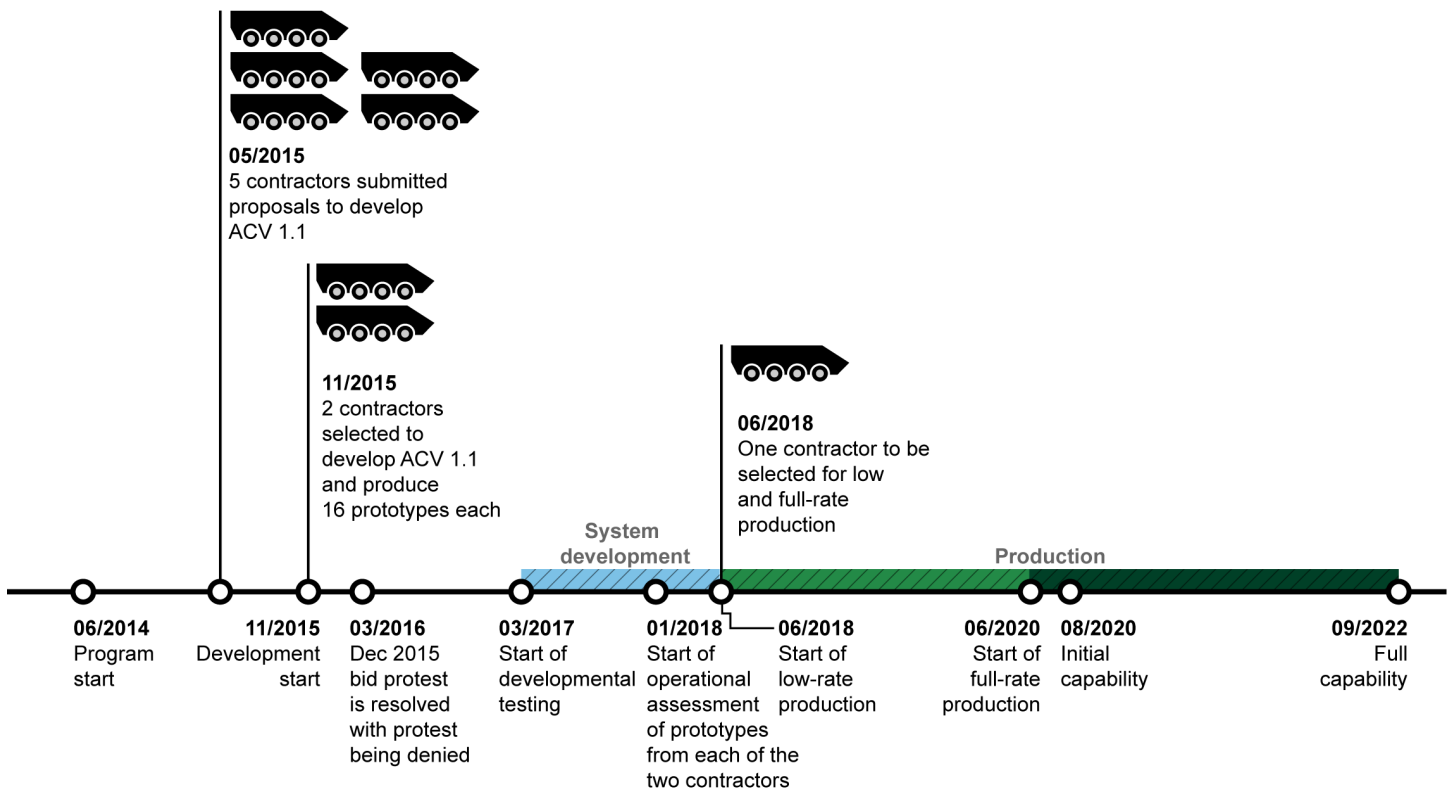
05/2015
5 contractors submitted proposals to develop ACV 1.1

11/2015
2 contractors selected to develop ACV 1.1 and produce 16 prototypes each

06/2018
One contractor to be selected for low and full-rate production

System development

Production

06/2014
Program start

11/2015
Development start

03/2016
Dec 2015 bid protest is resolved with protest being denied

03/2017
Start of developmental testing

01/2018
Start of operational assessment of prototypes from each of the two contractors

06/2018
Start of low-rate production

06/2020
Start of full-rate production

08/2020
Initial capability

09/2022
Full capability